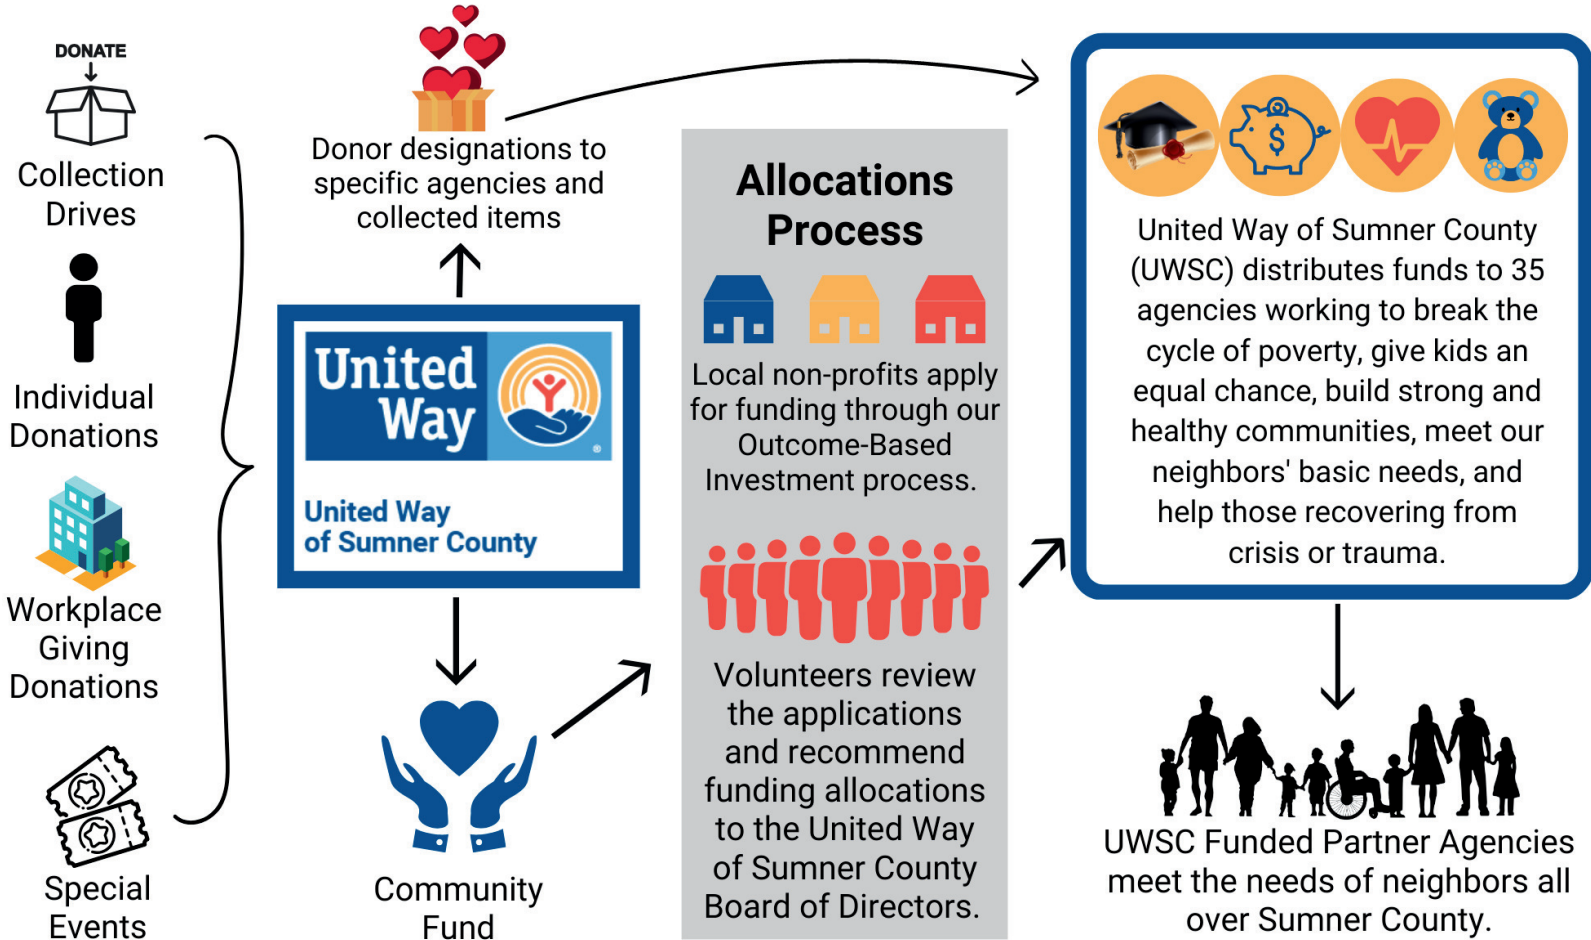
DONATE

Collection Drives

Individual Donations

Workplace Giving Donations

Special Events

Donor designations to specific agencies and collected items

United Way

United Way of Sumner County

Community Fund

Allocations Process

Local non-profits apply for funding through our Outcome-Based Investment process.

Volunteers review the applications and recommend funding allocations to the United Way of Sumner County Board of Directors.

United Way of Sumner County (UWSC) distributes funds to 35 agencies working to break the cycle of poverty, give kids an equal chance, build strong and healthy communities, meet our neighbors' basic needs, and help those recovering from crisis or trauma.

UWSC Funded Partner Agencies meet the needs of neighbors all over Sumner County.